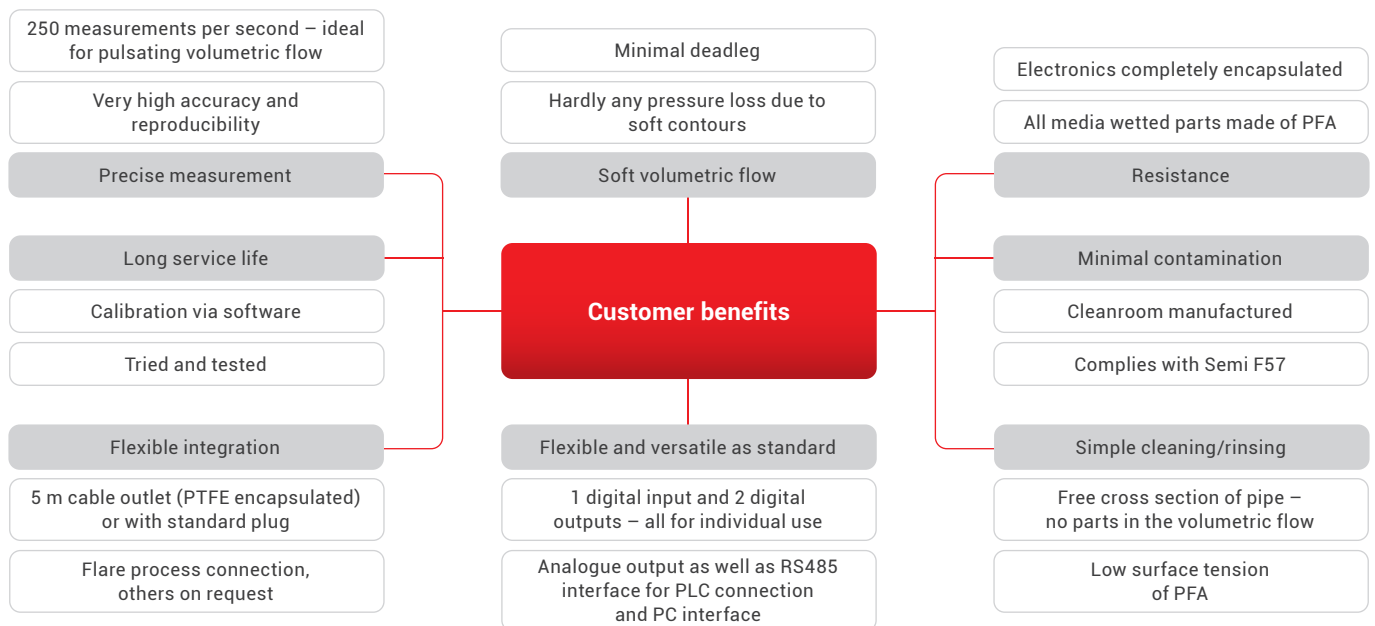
250 measurements per second – ideal for pulsating volumetric flow

Very high accuracy and reproducibility

Precise measurement

Long service life

Calibration via software

Tried and tested

Flexible integration

5 m cable outlet (PTFE encapsulated) or with standard plug

Flare process connection, others on request

Minimal deadleg

Hardly any pressure loss due to soft contours

Soft volumetric flow

Customer benefits

Flexible and versatile as standard

1 digital input and 2 digital outputs – all for individual use

Analogue output as well as RS485 interface for PLC connection and PC interface

Electronics completely encapsulated

All media wetted parts made of PFA

Resistance

Minimal contamination

Cleanroom manufactured

Complies with Semi F57

Simple cleaning/rinsing

Free cross section of pipe – no parts in the volumetric flow

Low surface tension of PFA